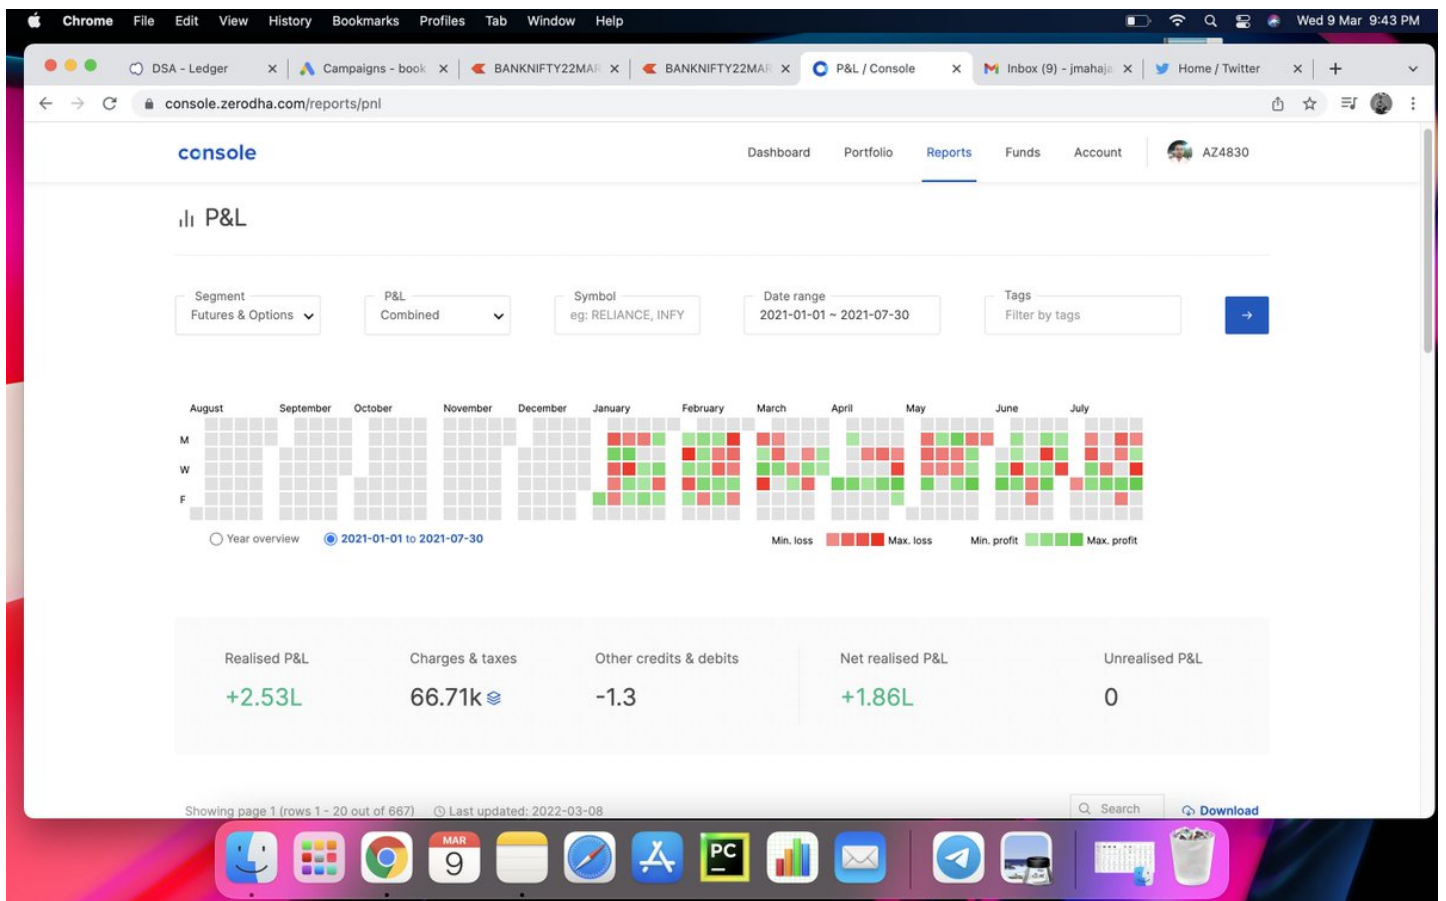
Chrome File Edit View History Bookmarks Profiles Tab Window Help

Wed 9 Mar 9:43 PM

DSA - Ledger | Campaigns - book | BANKNIFTY22MAR | BANKNIFTY22MAR | P&L / Console | Inbox (9) - jmahaja | Home / Twitter

console.zerodha.com/reports/pnl

console

Dashboard Portfolio Reports Funds Account AZ4830

P&L

Segment
Futures & Options

P&L
Combined

Symbol
eg: RELIANCE, INFY

Date range
2021-01-01 ~ 2021-07-30

Tags
Filter by tags

August September October November December January February March April May June July

M
W
F

Year overview
2021-01-01 to 2021-07-30

Min. loss Max. loss Min. profit Max. profit

| Realised P&L | Charges & taxes | Other credits & debits | Net realised P&L | Unrealised P&L |
|---|---|---|---|---|
| +2.53L | 66.71k | -1.3 | +1.86L | 0 |

Showing page 1 (rows 1 - 20 out of 667) Last updated: 2022-03-08

Search

Download

MAR
9